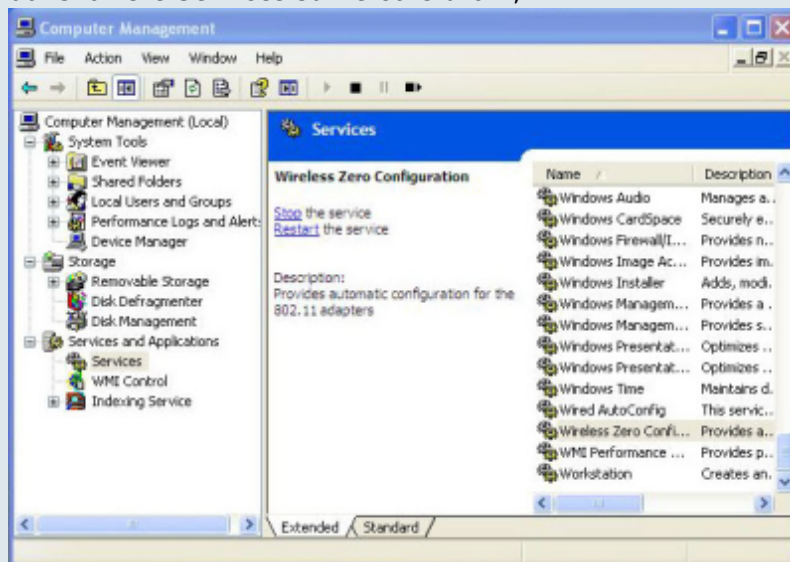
Computer Management

File Action View Window Help

Computer Management (Local)
System Tools
Event Viewer
Shared Folders
Local Users and Groups
Performance Logs and Alerts
Device Manager
Storage
Removable Storage
Disk Defragmenter
Disk Management
Services and Applications
Services
WMI Control
Indexing Service

Services

Wireless Zero Configuration

Stop the service
Restart the service

Description:
Provides automatic configuration for the 802.11 adapters

| Name | Description |
|---|---|
| Windows Audio | Manages a.. |
| Windows CardSpace | Securely e.. |
| Windows Firewall/I... | Provides n.. |
| Windows Image Ac... | Provides im.. |
| Windows Installer | Adds, modi. |
| Windows Managem... | Provides a .. |
| Windows Managem... | Provides s.. |
| Windows Presentat... | Optimizes .. |
| Windows Presentat... | Optimizes .. |
| Windows Time | Maintains d. |
| Wired AutoConfig | This servic.. |
| Wireless Zero Confi... | Provides a.. |
| WMI Performance ... | Provides p.. |
| Workstation | Creates an. |

Extended Standard